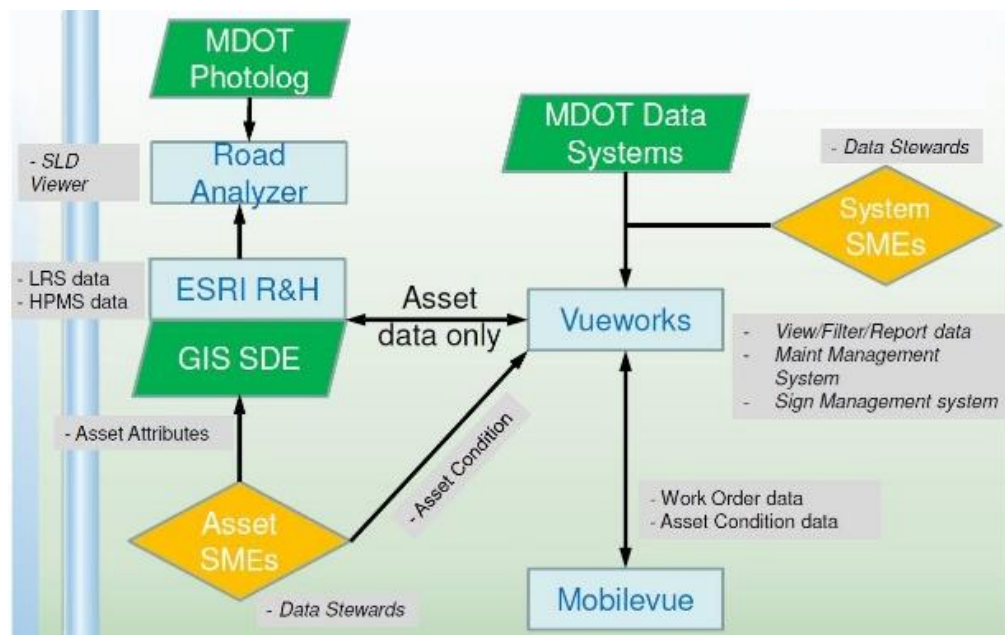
MDOT Photolog

- SLD Viewer

Road Analyzer

- LRS data
- HPMS data

ESRI R&H

GIS SDE

Asset data only

- Asset Attributes

- Asset Condition

Asset SMEs

- Data Stewards

MDOT Data Systems

- Data Stewards

System SMEs

Vueworks

- View/Filter/Report data
- Maint Management System
- Sign Management system

- Work Order data
- Asset Condition data

Mobilevue